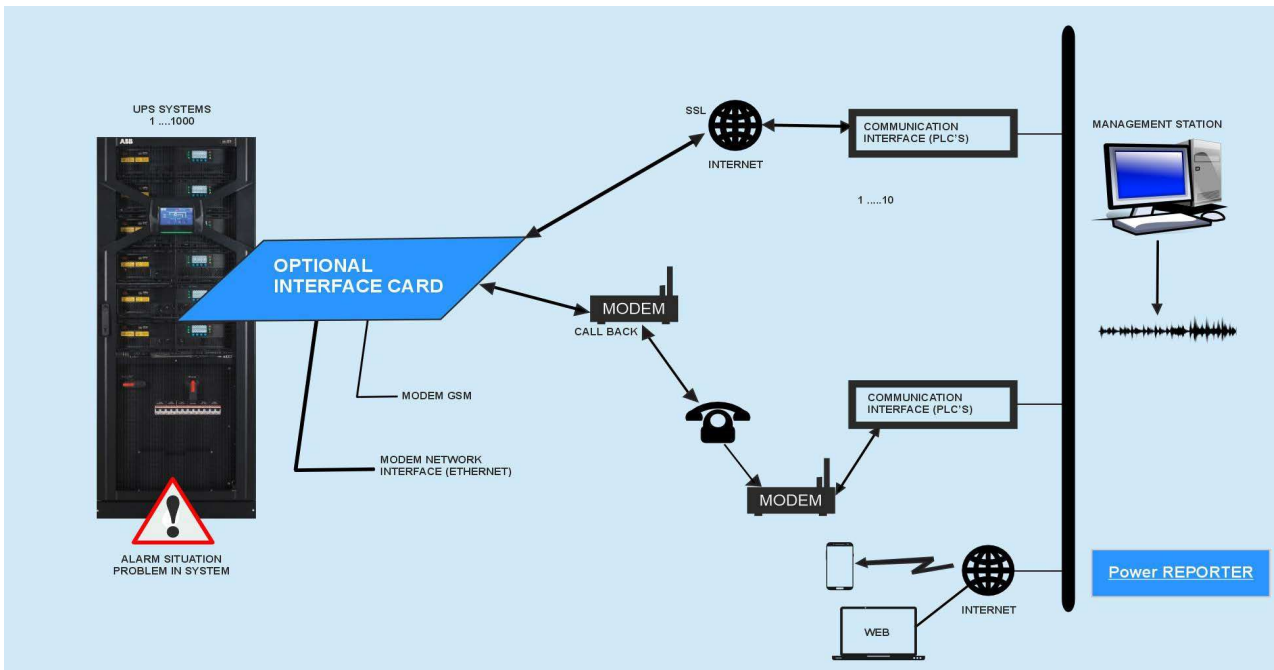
UPS SYSTEMS
1 ....1000

ABB

OPTIONAL INTERFACE CARD

ALARM SITUATION
PROBLEM IN SYSTEM

SSL

INTERNET

COMMUNICATION INTERFACE (PLC'S)

1 .....10

MANAGEMENT STATION

MODEM

CALL BACK

MODEM GSM

MODEM NETWORK INTERFACE (ETHERNET)

COMMUNICATION INTERFACE (PLC'S)

MODEM

INTERNET

WEB

Power REPORTER